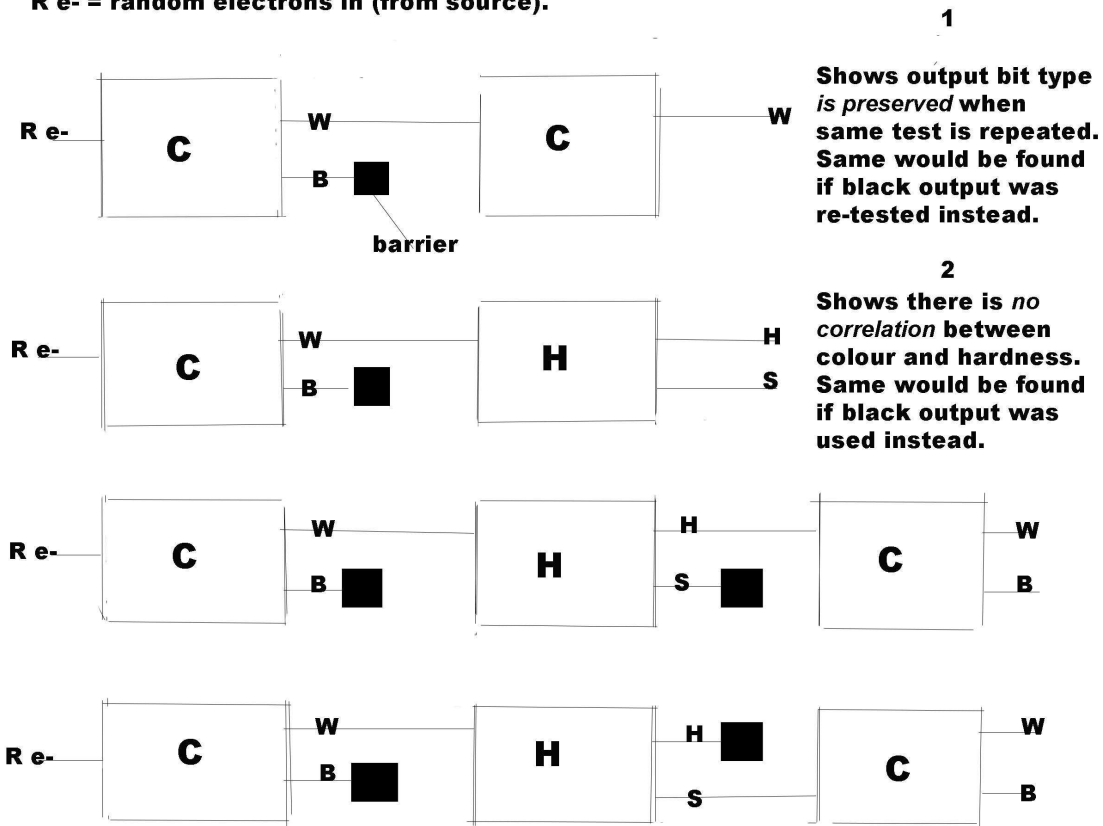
R e- = random electrons in (from source).

1

Shows output bit type *is preserved* when same test is repeated. Same would be found if black output was re-tested instead.

R e-
C
W
B
barrier
C
W

2

Shows there is *no correlation* between colour and hardness. Same would be found if black output was used instead.

R e-
C
W
B
H
H
S

R e-
C
W
B
H
H
S
C
W
B

R e-
C
W
B
H
H
S
C
W
B